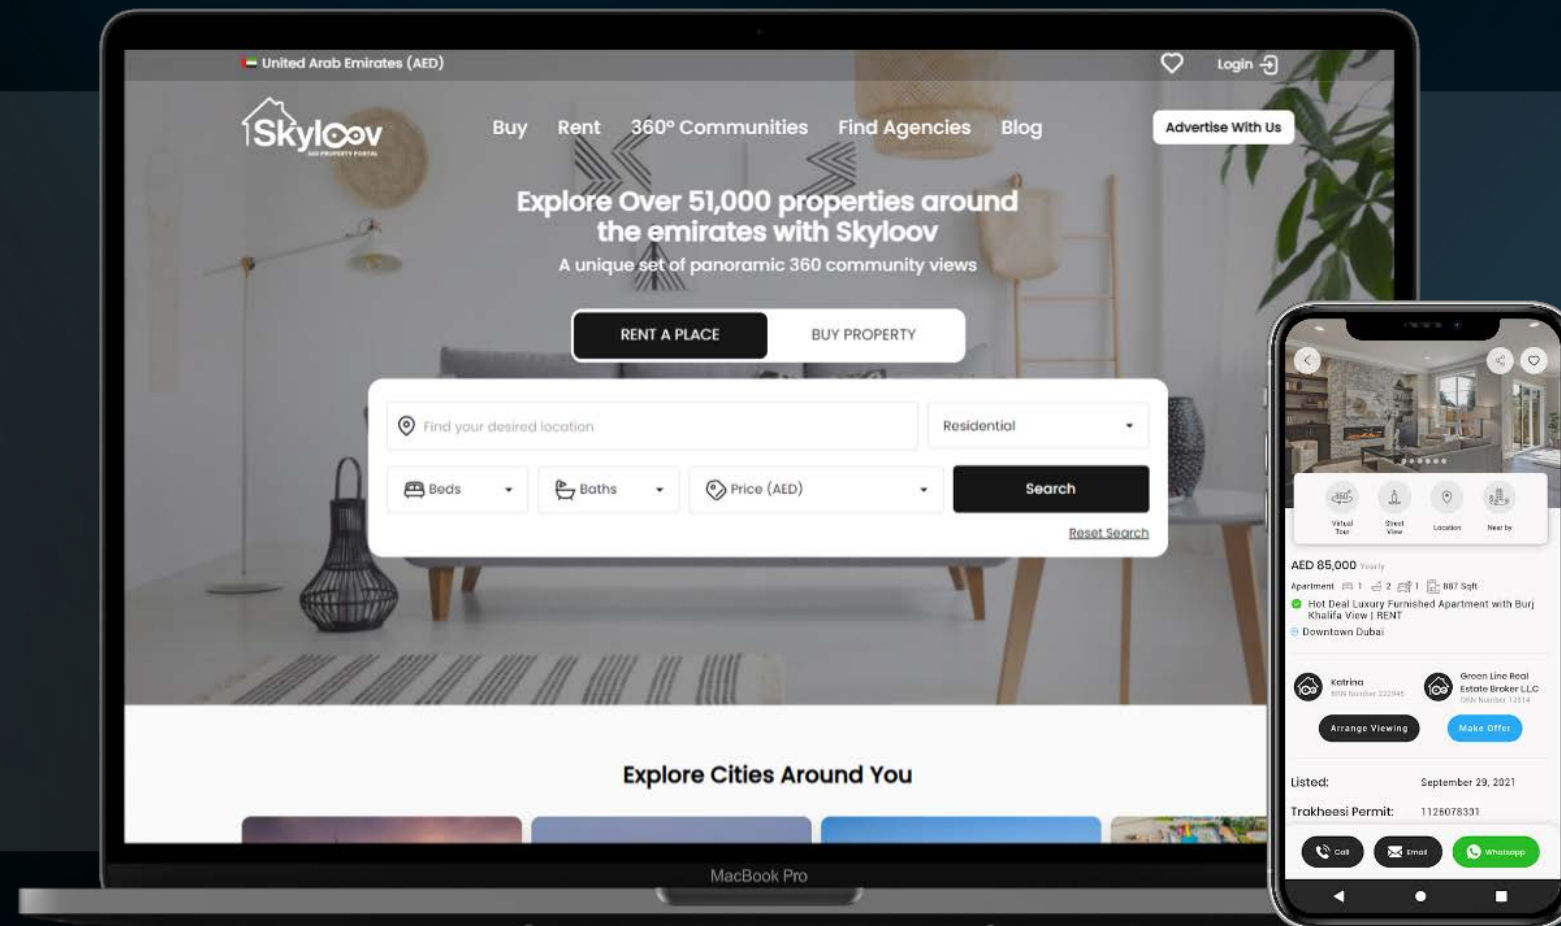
United Arab Emirates (AED)

Login

Skyloov
360 PROPERTY PORTAL

Buy Rent 360° Communities Find Agencies Blog

Advertise With Us

Explore Over 51,000 properties around the emirates with Skyloov

A unique set of panoramic 360 community views

RENT A PLACE BUY PROPERTY

Find your desired location

Residential

Beds

Baths

Price (AED)

Search

Reset Search

Explore Cities Around You

MacBook Pro

Virtual Tour
Street View
Location
Near by

AED 85,000 Yearly

Apartment 1 2 1 887 Sqft

Hot Deal Luxury Furnished Apartment with Burj Khalifa View | RENT

Downtown Dubai

Katrina
BRN Number 222946

Green Line Real Estate Broker LLC
ORN Number 12014

Arrange Viewing

Make Offer

Listed: September 29, 2021

Trakheesi Permit: 1126078331

Call

Email

Whatsapp